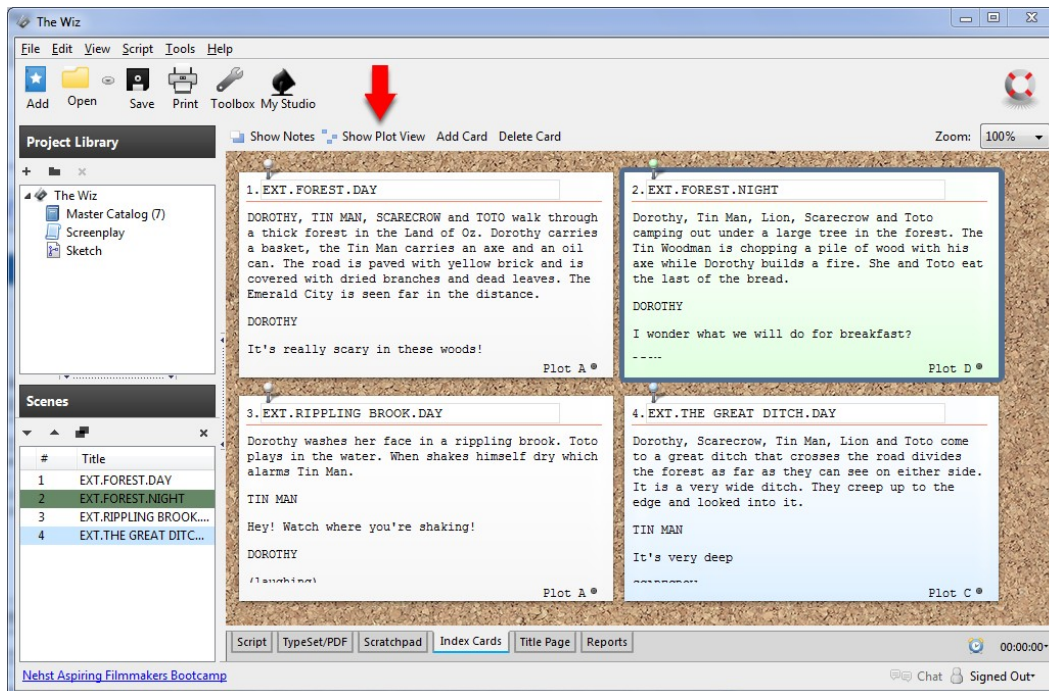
The Wiz

File Edit View Script Tools Help

Add Open Save Print Toolbox My Studio

Project Library

The Wiz
Master Catalog (7)
Screenplay
Sketch

Scenes

| # | Title |
|---|---|
| 1 | EXT.FOREST.DAY |
| 2 | EXT.FOREST.NIGHT |
| 3 | EXT.RIPPLING BROOK.... |
| 4 | EXT.THE GREAT DITC... |

Show Notes Show Plot View Add Card Delete Card

Zoom: 100%

1. EXT.FOREST.DAY

DOROTHY, TIN MAN, SCARECROW and TOTO walk through a thick forest in the Land of Oz. Dorothy carries a basket, the Tin Man carries an axe and an oil can. The road is paved with yellow brick and is covered with dried branches and dead leaves. The Emerald City is seen far in the distance.

DOROTHY

It's really scary in these woods!

Plot A

2. EXT.FOREST.NIGHT

Dorothy, Tin Man, Lion, Scarecrow and Toto camping out under a large tree in the forest. The Tin Woodman is chopping a pile of wood with his axe while Dorothy builds a fire. She and Toto eat the last of the bread.

DOROTHY

I wonder what we will do for breakfast?

-----

Plot D

3. EXT.RIPPLING BROOK.DAY

Dorothy washes her face in a rippling brook. Toto plays in the water. When shakes himself dry which alarms Tin Man.

TIN MAN

Hey! Watch where you're shaking!

DOROTHY

(laughing)

Plot A

4. EXT.THE GREAT DITCH.DAY

Dorothy, Scarecrow, Tin Man, Lion and Toto come to a great ditch that crosses the road divides the forest as far as they can see on either side. It is a very wide ditch. They creep up to the edge and looked into it.

TIN MAN

It's very deep

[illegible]

Plot C

Script TypeSet/PDF Scratchpad Index Cards Title Page Reports

00:00:00

Nehst Aspiring Filmmakers Bootcamp

Chat Signed Out